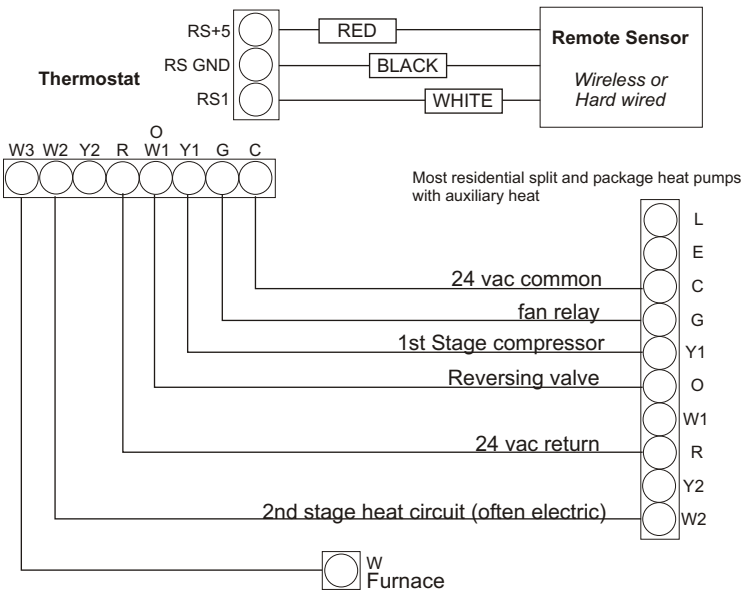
RS+5
RS GND
RS1

Thermostat

RED
BLACK
WHITE

Remote Sensor
Wireless or Hard wired

W3 W2 Y2 R O W1 Y1 G C

Most residential split and package heat pumps with auxiliary heat

L
E
C
G
Y1
O
W1
R
Y2
W2

24 vac common
fan relay
1st Stage compressor
Reversing valve
24 vac return
2nd stage heat circuit (often electric)

W
Furnace